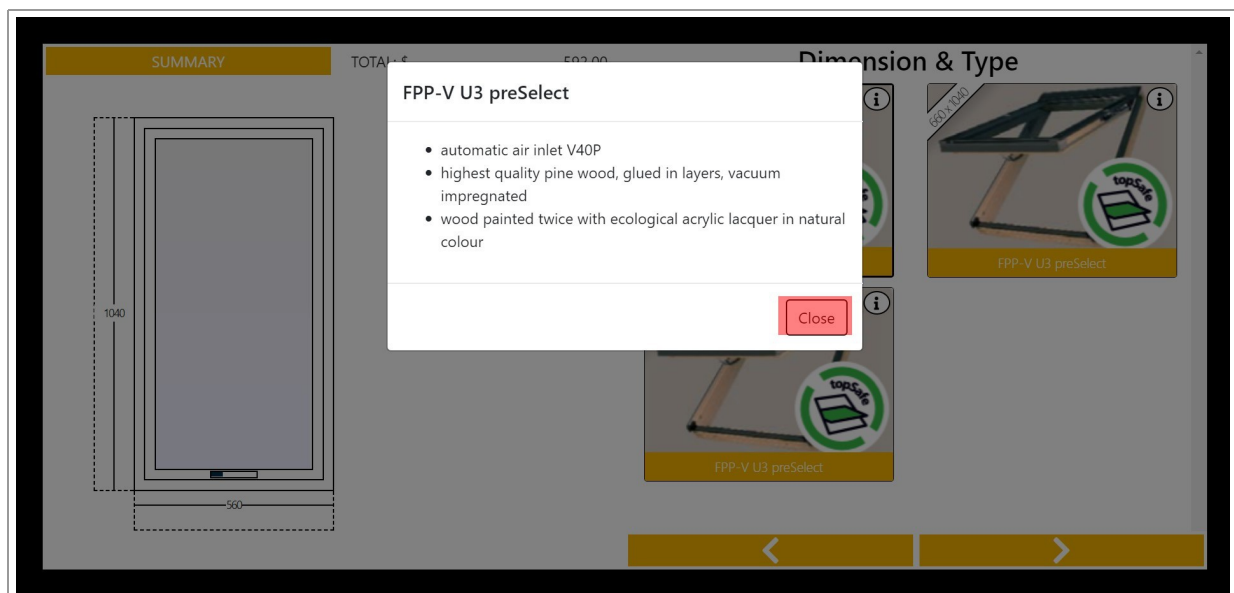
SUMMARY

TOTAL: $ 592.00

Dimension & Type

FPP-V U3 preSelect

- automatic air inlet V40P
- highest quality pine wood, glued in layers, vacuum impregnated
- wood painted twice with ecological acrylic lacquer in natural colour

Close

1040

560

660x1040

topSafe

FPP-V U3 preSelect

topSafe

FPP-V U3 preSelect